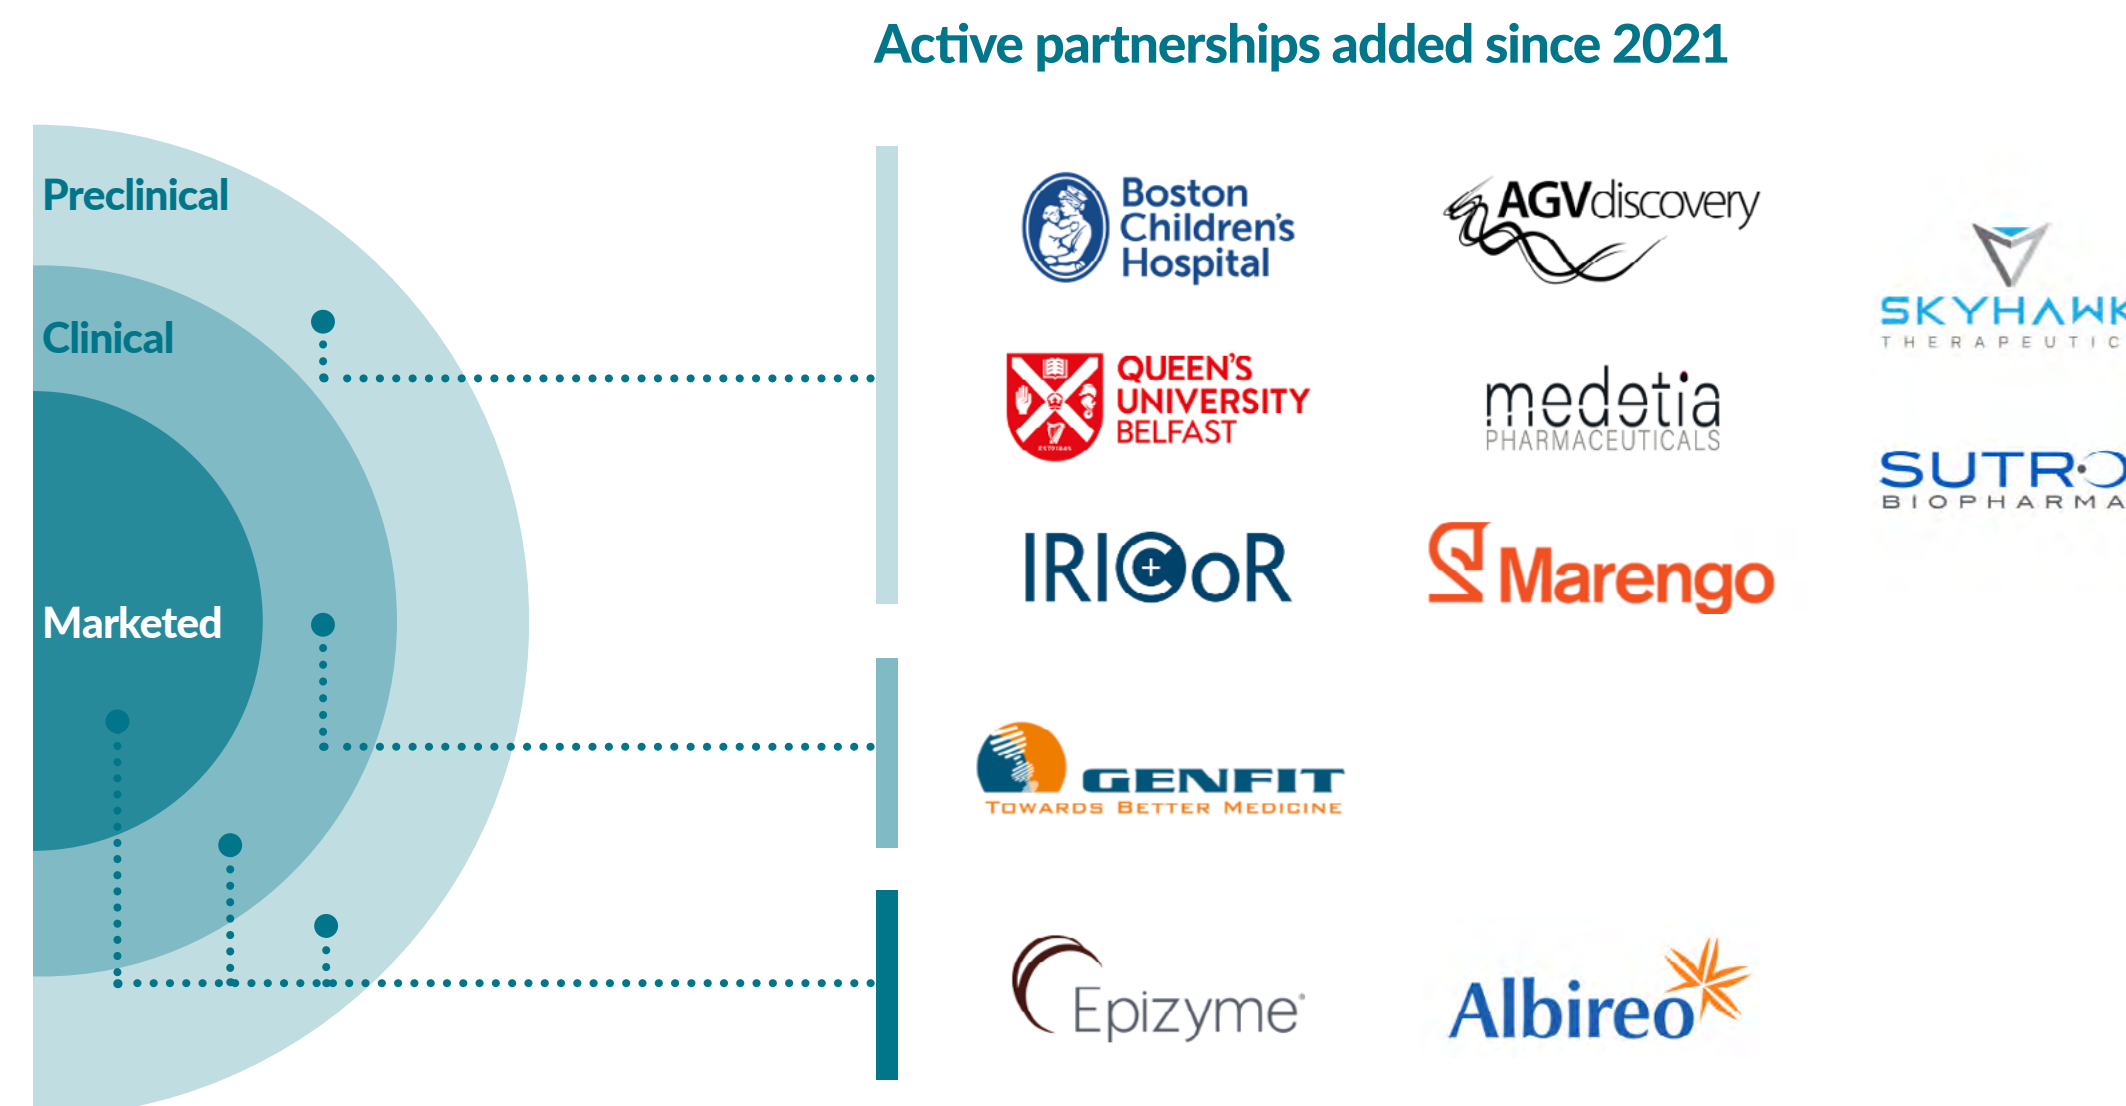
Active partnerships added since 2021

Preclinical

Clinical

Marketed

Boston Children's Hospital

AGVdiscovery

SKYHAWK THERAPEUTIC

QUEEN'S UNIVERSITY BELFAST

medetia PHARMACEUTICALS

SUTRO BIOPHARMA

IRICoR

Marengo

GENFIT TOWARDS BETTER MEDICINE

Epizyme

Albireo